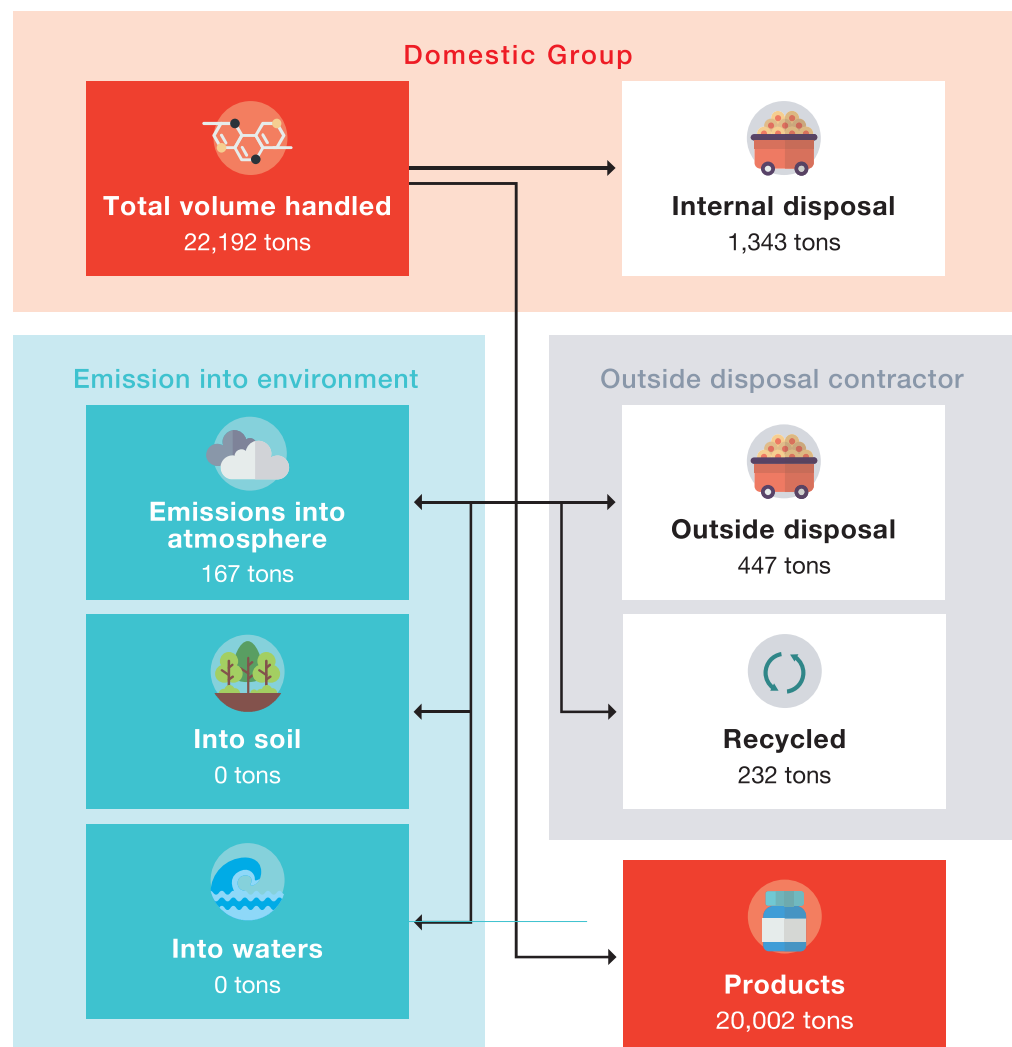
Domestic Group

Total volume handled
22,192 tons

Internal disposal
1,343 tons

Emission into environment

Emissions into atmosphere
167 tons

Into soil
0 tons

Into waters
0 tons

Outside disposal contractor

Outside disposal
447 tons

Recycled
232 tons

Products
20,002 tons